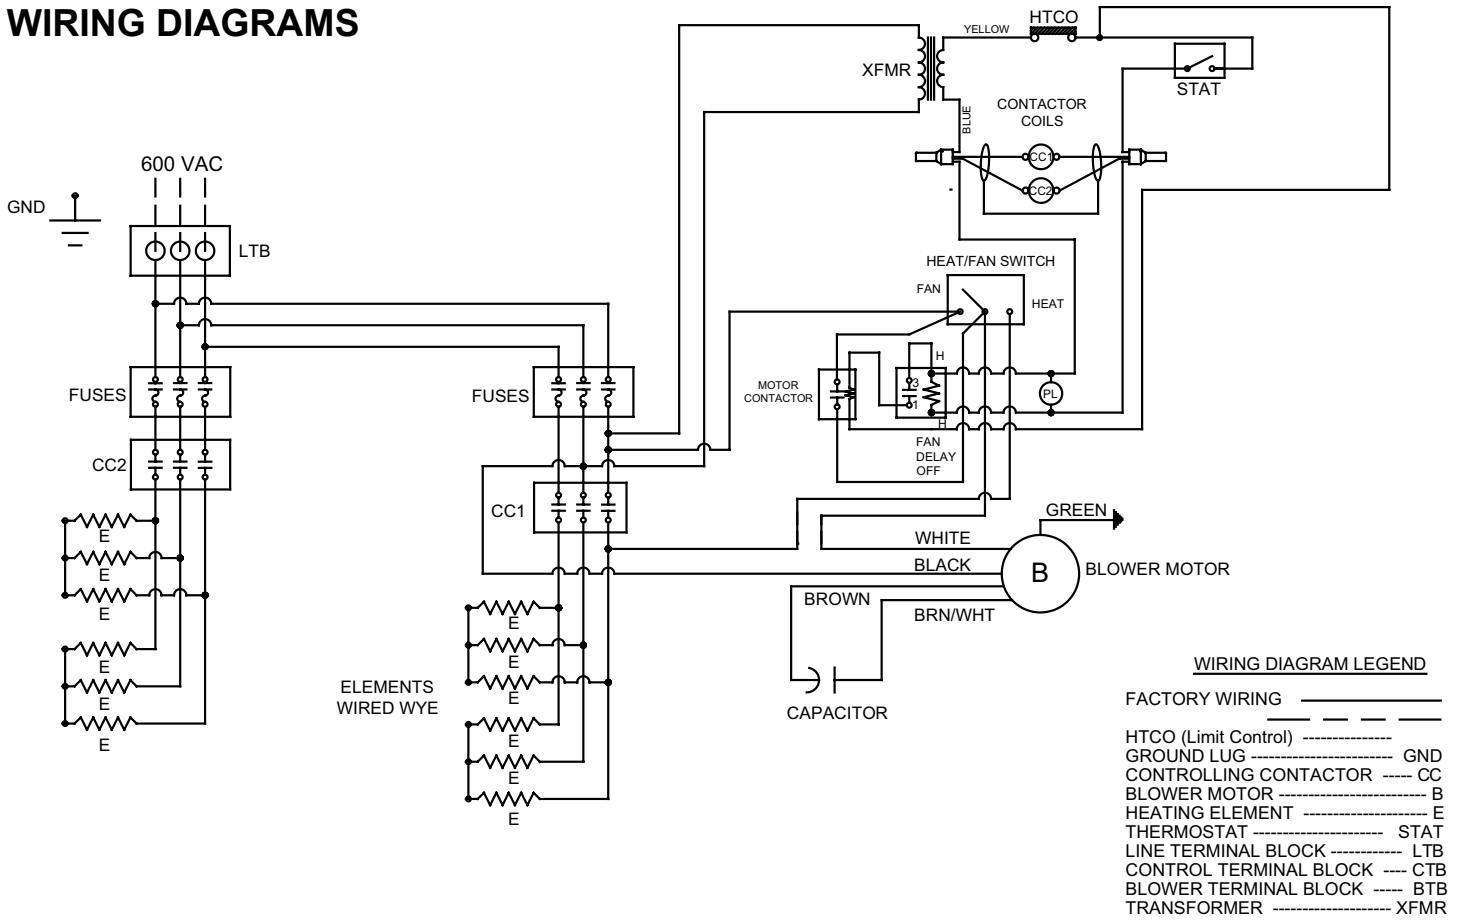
WIRING DIAGRAMS

600 VAC

GND

LTB

FUSES

CC2

E
E
E
E
E
E

FUSES

CC1

E
E
E
E
E
E

ELEMENTS
WIRED WYE

XFMR

YELLOW

HTCO

STAT

BLUE

CONTACTOR
COILS

CC1

CC2

HEAT/FAN SWITCH

FAN

HEAT

MOTOR
CONTACTOR

H

3

1

H

FAN
DELAY
OFF

PL

GREEN

WHITE

BLACK

B

BLOWER MOTOR

BROWN

BRN/WHT

CAPACITOR

WIRING DIAGRAM LEGEND

FACTORY WIRING

HTCO (Limit Control) ---------------
GROUND LUG ----------------------- GND
CONTROLLING CONTACTOR ----- CC
BLOWER MOTOR ------------------------ B
HEATING ELEMENT --------------------- E
THERMOSTAT --------------------- STAT
LINE TERMINAL BLOCK ------------ LTB
CONTROL TERMINAL BLOCK ---- CTB
BLOWER TERMINAL BLOCK ----- BTB
TRANSFORMER -------------------- XFMR